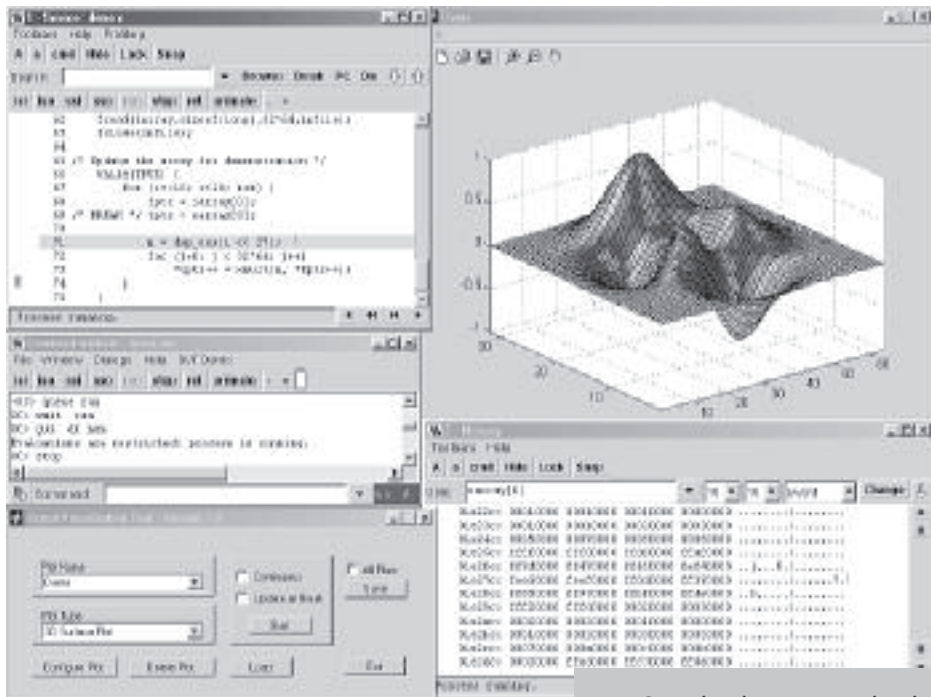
Toolbars Help Folding

A a cmd Hide Lock Snap

Find in: Browse Break PC Dis

1 0.5 0 -0.5 -1

30 20 10 0 10 20 30 40 50 60

Toolbars Help

A a cmd Hide Lock Snap

File Window Debug Help

stop

Command:

Plot Name
Demo

Plot Type
3D Surface Plot

Continuous

Update at Break

Start

All Plots

Configure Plot

Exit

Change